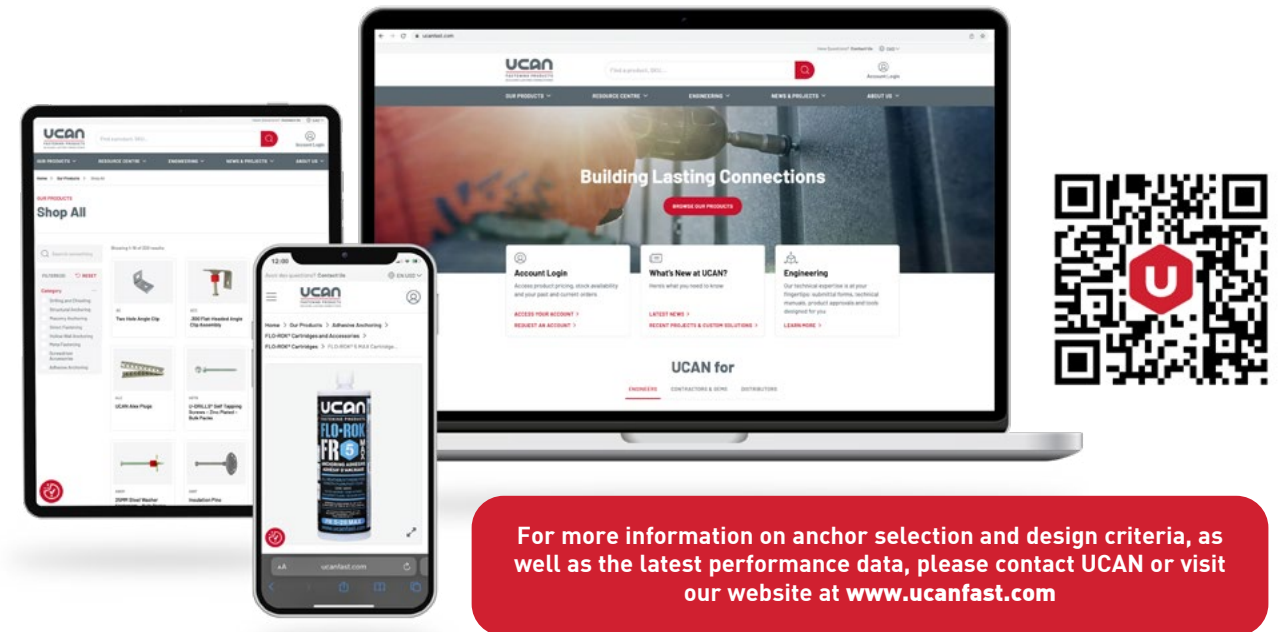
ucanfast.com

Have Questions? Contact Us

UCAN FASTENING PRODUCTS

Find a product, SKU...

Account Login

OUR PRODUCTS RESOURCE CENTRE ENGINEERING NEWS & PROJECTS ABOUT US

Building Lasting Connections

BROWSE OUR PRODUCTS

Account Login

Access product pricing, stock availability and your past and current orders

ACCESS YOUR ACCOUNT >

REQUEST AN ACCOUNT >

What's New at UCAN?

Here's what you need to know

LATEST NEWS >

RECENT PROJECTS & CUSTOM SOLUTIONS >

Engineering

Our technical expertise is at your fingertips: submittal forms, technical manuals, product approvals and tools designed for you

LEARN MORE >

UCAN for

ENGINEERS CONTRACTORS & GCS DISTRIBUTORS

UCAN

Find a product, SKU...

Account Login

OUR PRODUCTS RESOURCE CENTRE ENGINEERING NEWS & PROJECTS ABOUT US

Home > Our Products > Shop All

OUR PRODUCTS

Shop All

Search everything

FILTER(S) RESET

Category

Drilling and Chiseling

Structural Anchoring

Masonry Anchoring

Direct Fastening

Hollow Wall Anchoring

Metal Fastening

Screws/Inner Accessories

Adhesive Anchoring

Two Hole Angle Clip

.300 Flat-Headed Angle Clip Assembly

UCAN Alex Plugs

U-DRILL® Self Tapping Screws – Zinc Plated – Bulk Packs

ZGRM Steel Washer

Insulation Pins

12:00

Have Questions? Contact Us

EN USD

UCAN

Home > Our Products > Adhesive Anchoring > FLO-ROK® Cartridges and Accessories > FLO-ROK® Cartridges > FLO-ROK® 5 MAX Cartridge...

UCAN FLO-ROK FR 5 MAX

AA ucanfast.com

For more information on anchor selection and design criteria, as well as the latest performance data, please contact UCAN or visit our website at www.ucanfast.com